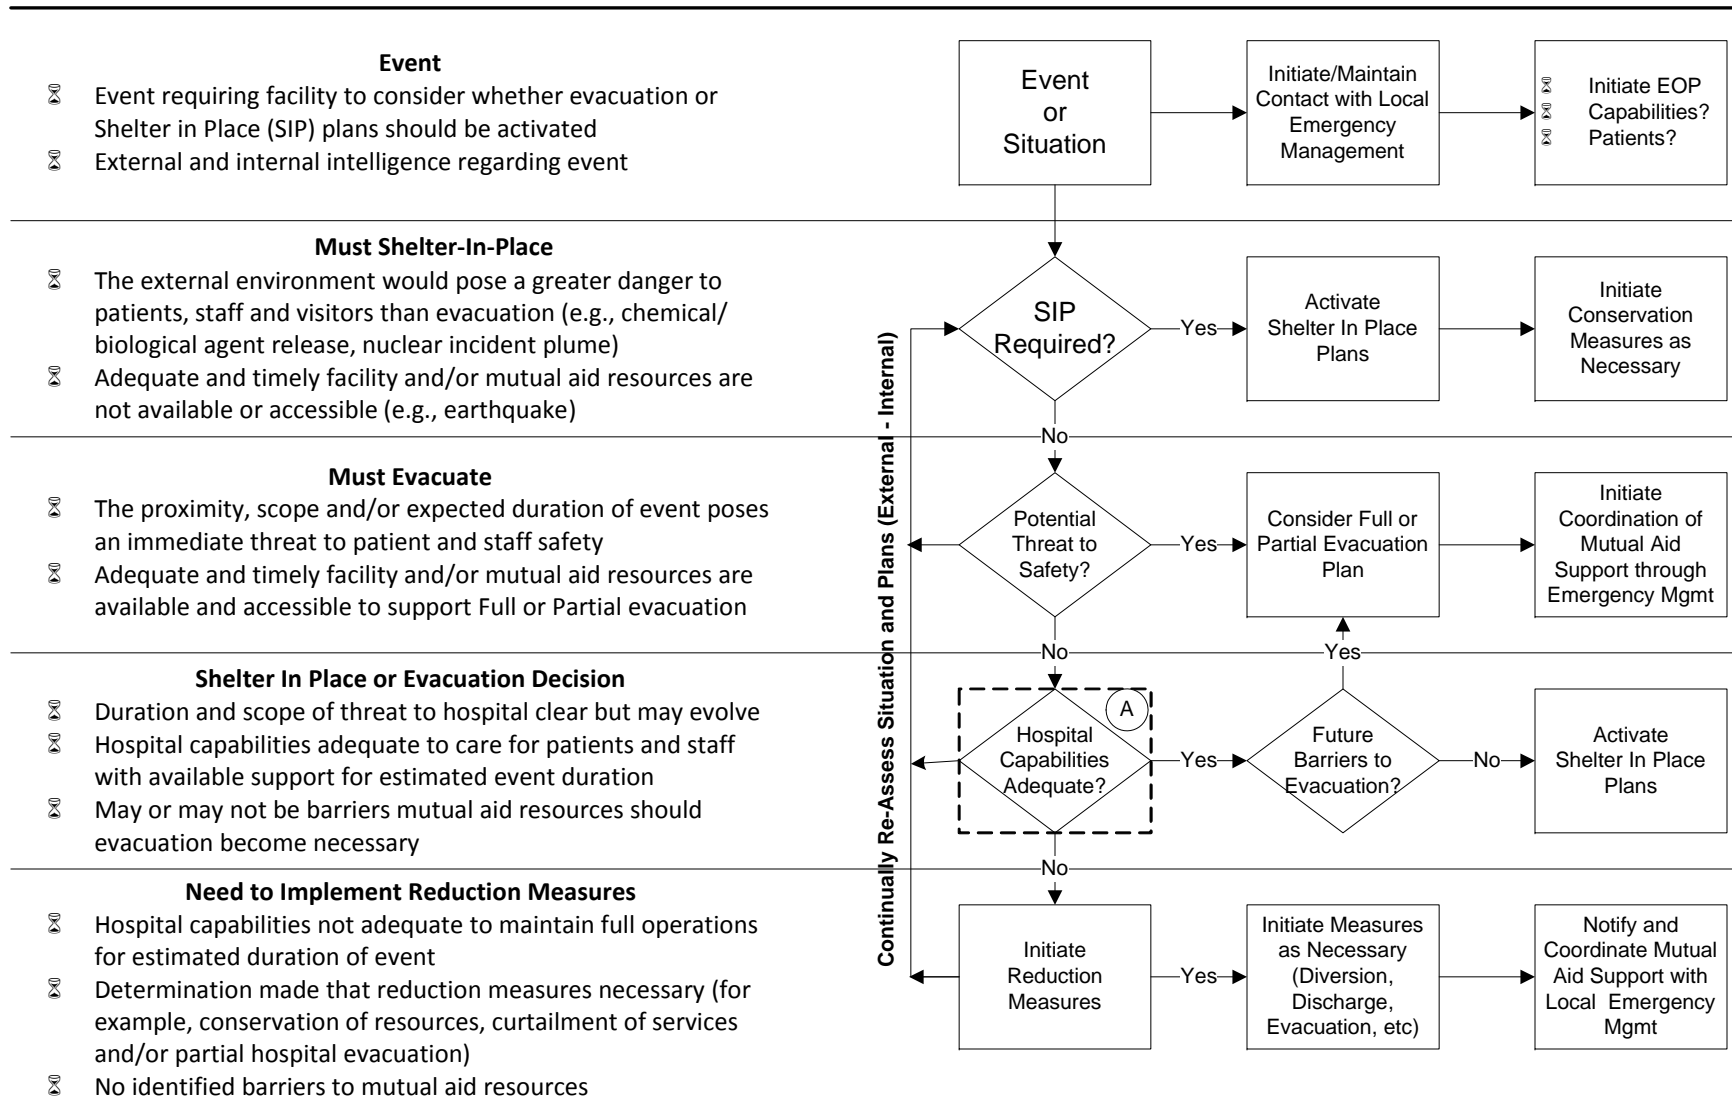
**Event**
- Event requiring facility to consider whether evacuation or Shelter in Place (SIP) plans should be activated
- External and internal intelligence regarding event

**Must Shelter-In-Place**
- The external environment would pose a greater danger to patients, staff and visitors than evacuation (e.g., chemical/biological agent release, nuclear incident plume)
- Adequate and timely facility and/or mutual aid resources are not available or accessible (e.g., earthquake)

**Must Evacuate**
- The proximity, scope and/or expected duration of event poses an immediate threat to patient and staff safety
- Adequate and timely facility and/or mutual aid resources are available and accessible to support Full or Partial evacuation

**Shelter In Place or Evacuation Decision**
- Duration and scope of threat to hospital clear but may evolve
- Hospital capabilities adequate to care for patients and staff with available support for estimated event duration
- May or may not be barriers mutual aid resources should evacuation become necessary

**Need to Implement Reduction Measures**
- Hospital capabilities not adequate to maintain full operations for estimated duration of event
- Determination made that reduction measures necessary (for example, conservation of resources, curtailment of services and/or partial hospital evacuation)
- No identified barriers to mutual aid resources

Event or Situation

Initiate/Maintain Contact with Local Emergency Management

- Initiate EOP
- Capabilities?
- Patients?

SIP Required?

Yes

Activate Shelter In Place Plans

Initiate Conservation Measures as Necessary

No

Potential Threat to Safety?

Yes

Consider Full or Partial Evacuation Plan

Initiate Coordination of Mutual Aid Support through Emergency Mgmt

No

Yes

A

Hospital Capabilities Adequate?

Yes

Future Barriers to Evacuation?

No

Activate Shelter In Place Plans

No

Initiate Reduction Measures

Yes

Initiate Measures as Necessary (Diversion, Discharge, Evacuation, etc)

Notify and Coordinate Mutual Aid Support with Local Emergency Mgmt

Continually Re-Assess Situation and Plans (External - Internal)